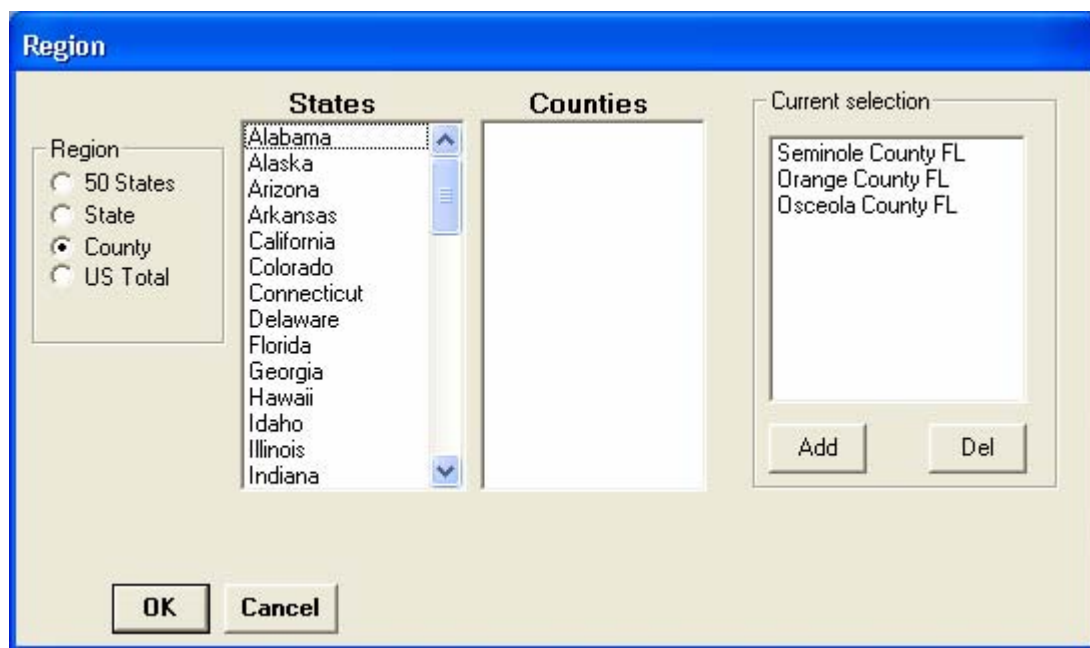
Region

Region
50 States
State
County
US Total

States
Alabama
Alaska
Arizona
Arkansas
California
Colorado
Connecticut
Delaware
Florida
Georgia
Hawaii
Idaho
Illinois
Indiana

Counties

Current selection
Seminole County FL
Orange County FL
Osceola County FL

Add
Del

OK
Cancel